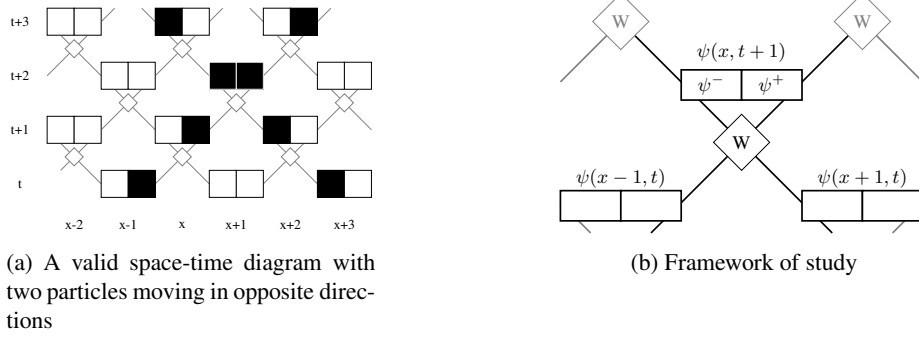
t+3
t+2
t+1
t
x-2 x-1 x x+1 x+2 x+3

(a) A valid space-time diagram with two particles moving in opposite directions

W W
$\psi(x, t+1)$
$\psi^-$ $\psi^+$
W
$\psi(x-1, t)$ $\psi(x+1, t)$

(b) Framework of study